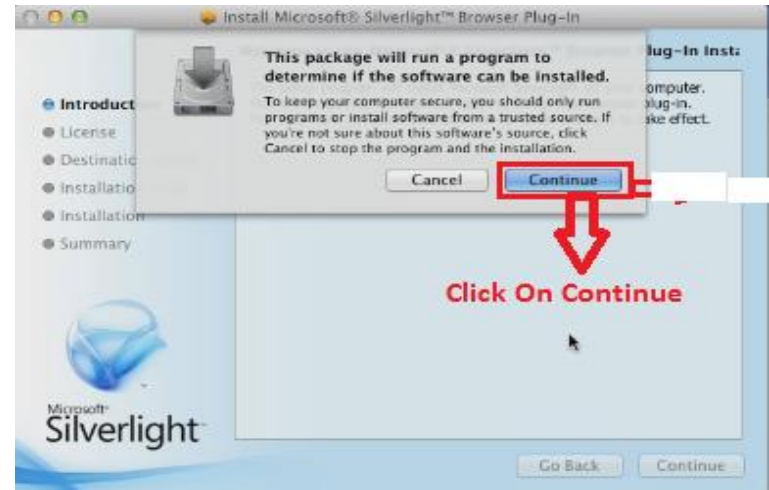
Install Microsoft® Silverlight™ Browser Plug-In

lug-In Insta

omputer.
lug-in.
ke effect.

Introduct
License
Destinatio
Installatio
Installation
Summary

This package will run a program to determine if the software can be installed.

To keep your computer secure, you should only run programs or install software from a trusted source. If you're not sure about this software's source, click Cancel to stop the program and the installation.

Cancel
Continue

Click On Continue

Microsoft®
Silverlight

Go Back
Continue